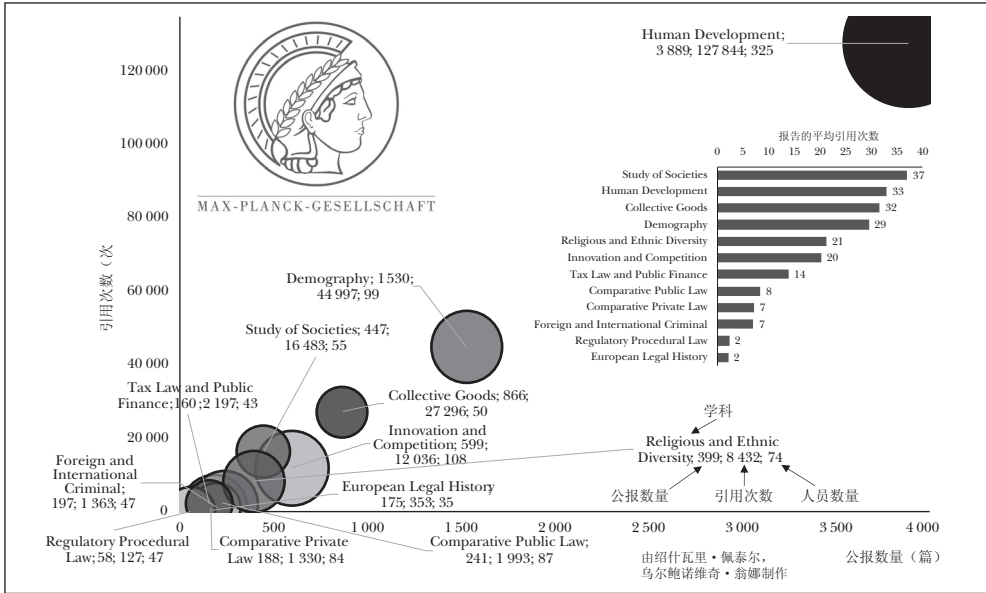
Human Development;
3 889; 127 844; 325

120 000

100 000

80 000

60 000

40 000

20 000

0

引用次数（次

MAX-PLANCK-GESELLSCHAFT

报告的平均引用次数

| | 0 | 5 | 10 | 15 | 20 | 25 | 30 | 35 | 40 |
|---|---|---|---|---|---|---|---|---|---|

| 学科 | 报告的平均引用次数 |
|---|---|
| Study of Societies | 37 |
| Human Development | 33 |
| Collective Goods | 32 |
| Demography | 29 |
| Religious and Ethnic Diversity | 21 |
| Innovation and Competition | 20 |
| Tax Law and Public Finance | 14 |
| Comparative Public Law | 8 |
| Comparative Private Law | 7 |
| Foreign and International Criminal | 7 |
| Regulatory Procedural Law | 2 |
| European Legal History | 2 |

Demography; 1 530; 44 997; 99

Study of Societies; 447; 16 483; 55

Tax Law and Public Finance; 160 ;2 197; 43

Collective Goods; 866; 27 296; 50

Innovation and Competition; 599; 12 036; 108

Foreign and International Criminal; 197; 1 363; 47

European Legal History 175; 353; 35

学科

Religious and Ethnic Diversity; 399; 8 432; 74

公报数量 引用次数 人员数量

0 500 1 000 1 500 2 000 2 500 3 000 3 500 4 000

Regulatory Procedural Law; 58; 127; 47

Comparative Private Law 188; 1 330; 84

Comparative Public Law; 241; 1 993; 87

由绍什瓦里・佩泰尔，乌尔鲍诺维奇・翁娜制作

公报数量（篇）